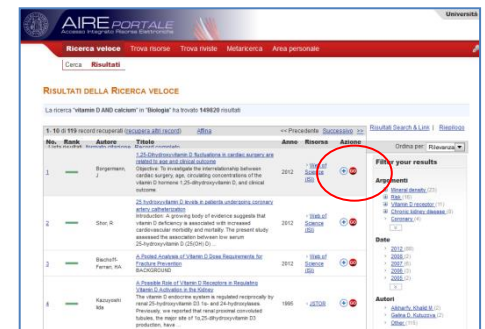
AIRE PORTALE
Accesso Integrato Risorse Elettroniche
Università

Ricerca veloce Trova risorse Trova riviste Metaricerca Area personale

Cerca Risultati

RISULTATI DELLA RICERCA VELOCE

La ricerca "vitamin D AND calcium" in "Biologia" ha trovato 149820 risultati

1 - 10 di 119 record recuperati (recupera altri record) Affina << Precedente Successivo >> Risultati Search & Link | Riepilogo

Ordina per: Rilevanza

| No. | Rank | Autore | Titolo | Anno | Risorsa | Azione |
|---|---|---|---|---|---|---|
| 1 | | Bergmann, J | 1,25-Dihydroxyvitamin D fluctuations in cardiac surgery are related to age and clinical outcome. Objective: To investigate the interrelationship between cardiac surgery, age, circulating concentrations of the vitamin D hormone 1,25-dihydroxyvitamin D, and clinical outcome. | 2012 | Web of Science (ISI) | |
| 2 | | Shor, R | 25 hydroxyvitamin D levels in patients undergoing coronary artery catheterization. Introduction: A growing body of evidence suggests that vitamin D deficiency is associated with increased cardiovascular morbidity and mortality. The present study assessed the association between low serum 25-hydroxyvitamin D (25(OH) D)... | 2012 | Web of Science (ISI) | |
| 3 | | Bischoff-Ferrari, HA | A Pooled Analysis of Vitamin D Dose Requirements for Fracture Prevention. BACKGROUND | 2012 | Web of Science (ISI) | |
| 4 | | Kazuyoshi Ida | A Possible Role of Vitamin D Receptors in Regulating Vitamin D Activation in the Kidney. The vitamin D endocrine system is regulated reciprocally by renal 1,25-dihydroxyvitamin D3 1α- and 24-hydroxylases. Previously, we reported that renal proximal convoluted tubules, the major site of 1α,25-dihydroxyvitamin D3 production, have... | 1995 | JSTOR | |

Filter your results

Argomenti
Mineral density (25)
Rats (16)
Vitamin D receptor (11)
Chronic kidney disease (8)
Coronary (4)

Data
2012 (88)
2008 (2)
2007 (5)
2006 (3)
2005 (2)

Autori
Abbanty Khalid M (2)
Galine D. Kutuzova (2)
Other (116)